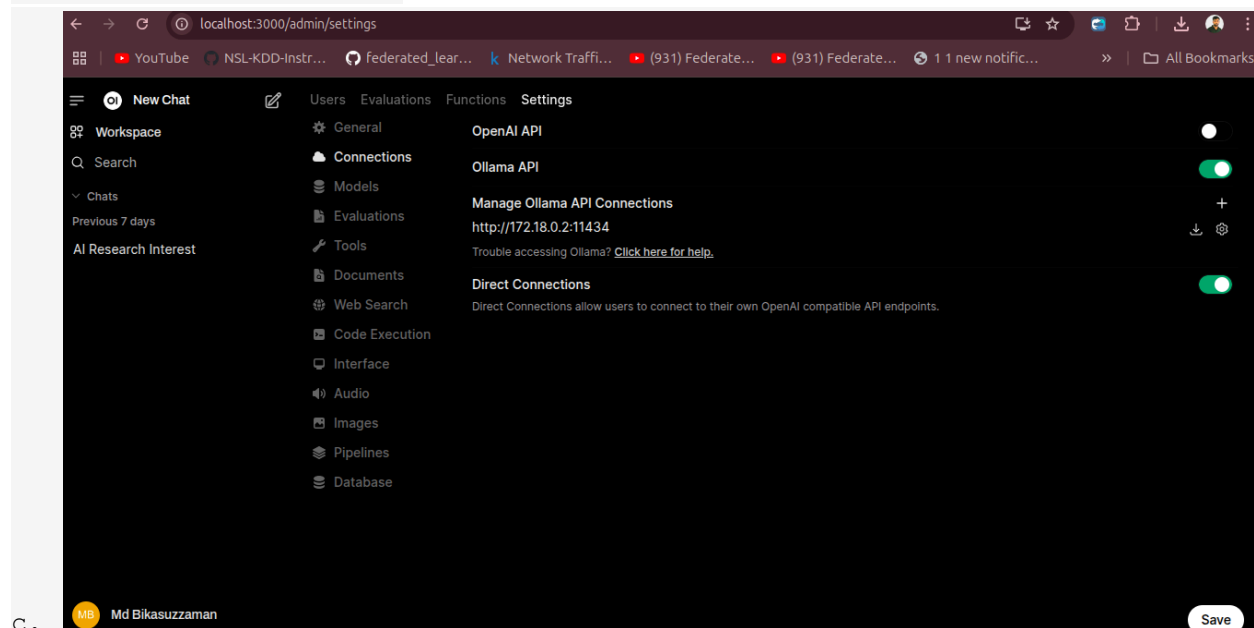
localhost:3000/admin/settings

YouTube NSL-KDD-Instr... federated_lear... Network Traffi... (931) Federate... (931) Federate... 1 1 new notific... » All Bookmarks

OI New Chat

Workspace

Search

Chats

Previous 7 days

AI Research Interest

Users Evaluations Functions Settings

General
Connections
Models
Evaluations
Tools
Documents
Web Search
Code Execution
Interface
Audio
Images
Pipelines
Database

OpenAI API

Ollama API

Manage Ollama API Connections

http://172.18.0.2:11434

Trouble accessing Ollama? Click here for help.

Direct Connections

Direct Connections allow users to connect to their own OpenAI compatible API endpoints.

MB Md Bikasuzzaman

Save